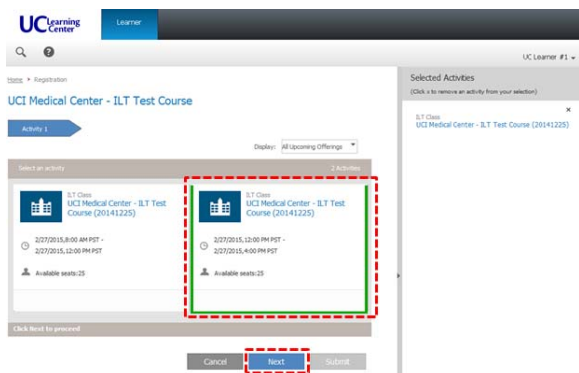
UC Learning Center

Learner

UC Learner #1

Home > Registration

UCI Medical Center - ILT Test Course

Activity 1

Display: All Upcoming Offerings

Select an activity

2 Activities

ILT Class
UCI Medical Center - ILT Test Course (20141225)

2/27/2015, 8:00 AM PST - 2/27/2015, 12:00 PM PST

Available seats: 25

ILT Class
UCI Medical Center - ILT Test Course (20141225)

2/27/2015, 12:00 PM PST - 2/27/2015, 4:00 PM PST

Available seats: 25

Click Next to proceed

Cancel

Next

Submit

Selected Activities

(Click x to remove an activity from your selection)

×

ILT Class
UCI Medical Center - ILT Test Course (20141225)